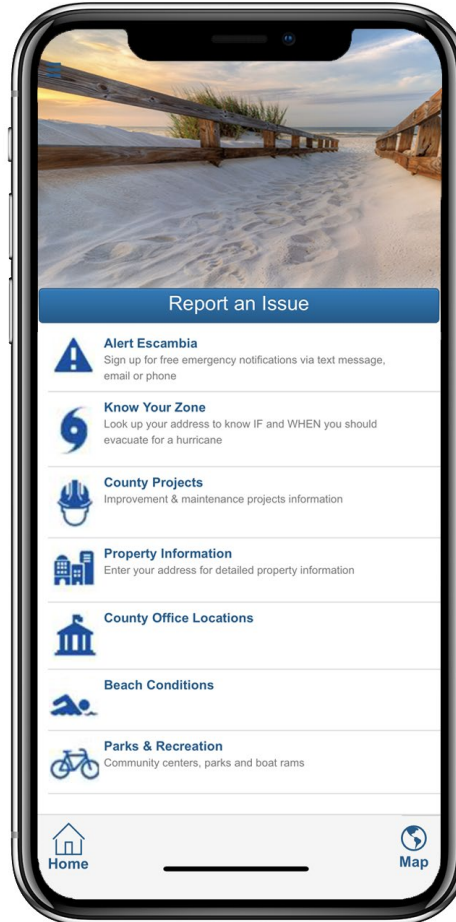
Report an Issue

Alert Escambia
Sign up for free emergency notifications via text message, email or phone

Know Your Zone
Look up your address to know IF and WHEN you should evacuate for a hurricane

County Projects
Improvement & maintenance projects information

Property Information
Enter your address for detailed property information

County Office Locations

Beach Conditions

Parks & Recreation
Community centers, parks and boat rams

Home

Map